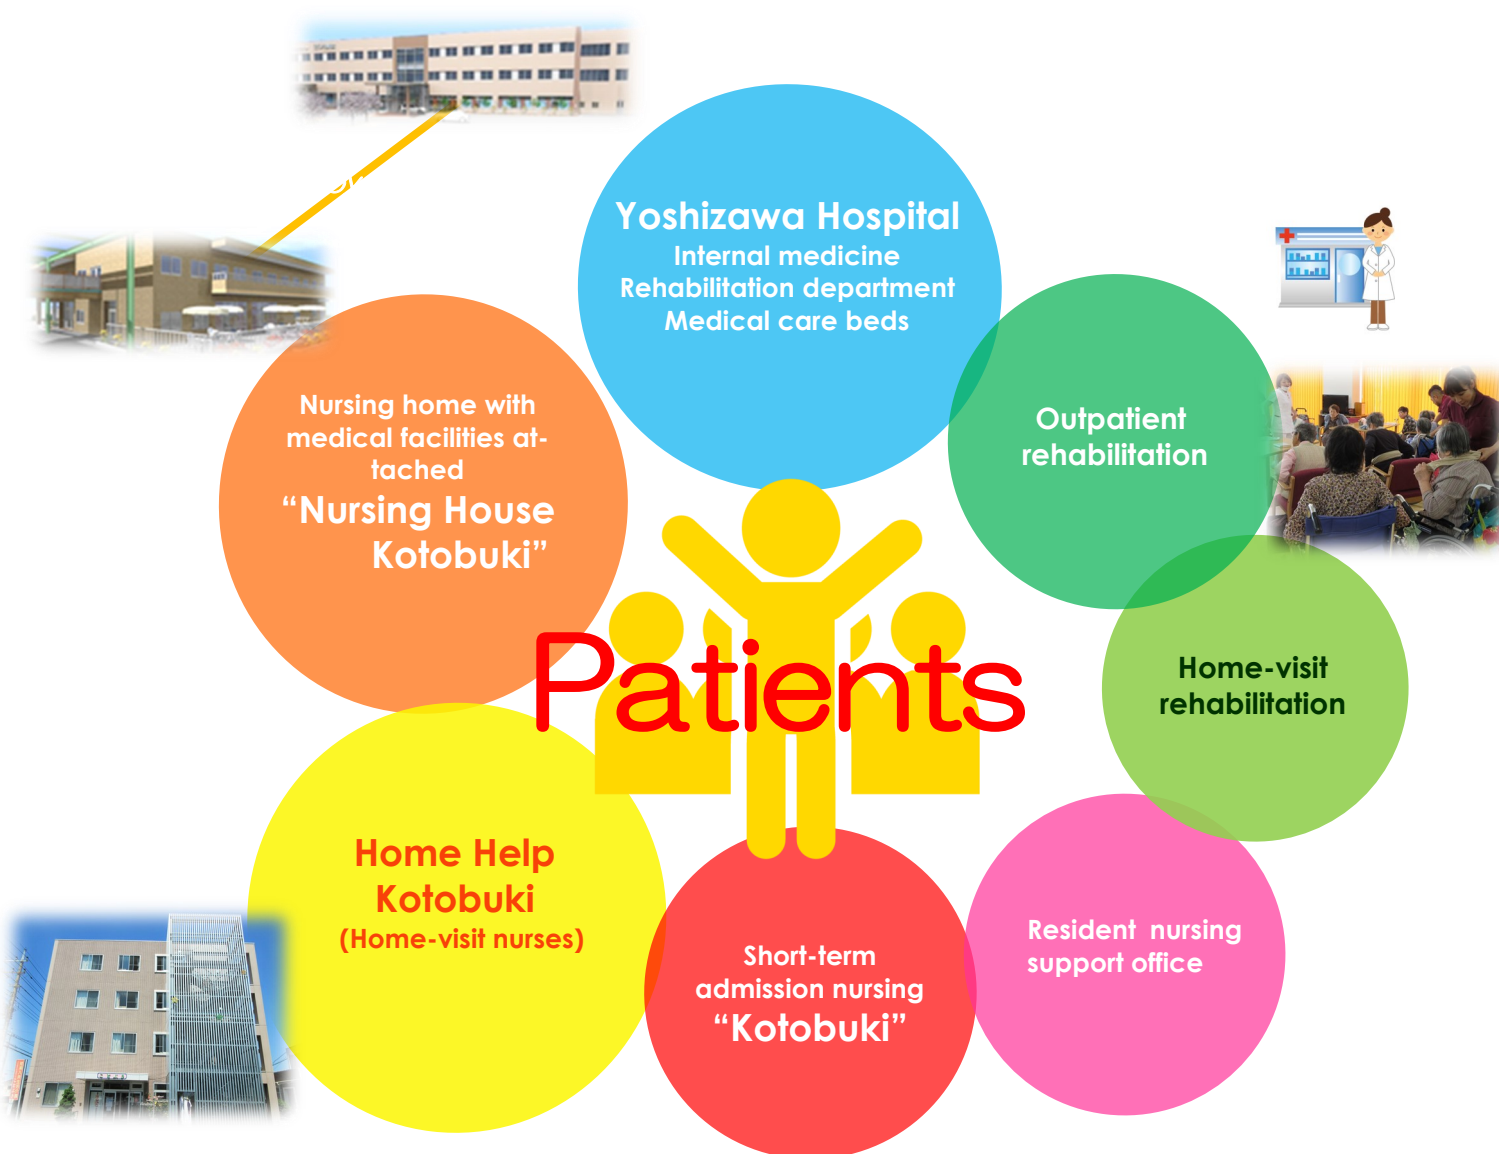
Yoshizawa Hospital
Internal medicine
Rehabilitation department
Medical care beds

Outpatient rehabilitation

Nursing home with medical facilities attached
“Nursing House Kotobuki”

Patients

Home-visit rehabilitation

Home Help Kotobuki
(Home-visit nurses)

Short-term admission nursing
“Kotobuki”

Resident nursing support office